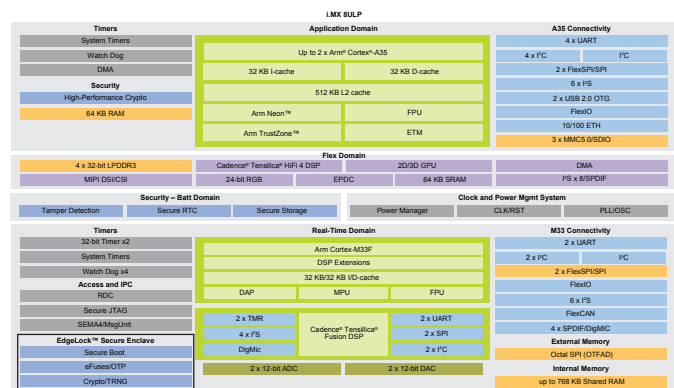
i.MX 8ULP

Timers
System Timers
Watch Dog
DMA
Security
High-Performance Crypto
64 KB RAM

Application Domain
Up to 2 x Arm® Cortex®-A35
32 KB I-cache
32 KB D-cache
512 KB L2 cache
Arm Neon™
FPU
Arm TrustZone™
ETM

A35 Connectivity
4 x UART
4 x I²C
I³C
2 x FlexSPI/SPI
6 x I²S
2 x USB 2.0 OTG
FlexIO
10/100 ETH
3 x MMC5.0/SDIO

Flex Domain
4 x 32-bit LPDDR3
Cadence® Tensilica® HiFi 4 DSP
2D/3D GPU
DMA
MIPI DSI/CSI
24-bit RGB
EPDC
64 KB SRAM
PS x 8/SPDIF

Security – Batt Domain
Tamper Detection
Secure RTC
Secure Storage

Clock and Power Mgmt System
Power Manager
CLK/RST
PLL/OSC

Timers
32-bit Timer x2
System Timers
Watch Dog x4
Access and IPC
RDC
Secure JTAG
SEMA4/MsgUnit
EdgeLock® Secure Enclave
Secure Boot
eFuses/OTP
Crypto/TRNG

Real-Time Domain
Arm Cortex-M33F
DSP Extensions
32 KB/32 KB I/D-cache
DAP
MPU
FPU
2 x TMR
4 x I²S
DigMic
Cadence® Tensilica® Fusion DSP
2 x UART
2 x SPI
2 x I²C
2 x 12-bit ADC
2 x 12-bit DAC

M33 Connectivity
2 x UART
2 x I²C
I³C
2 x FlexSPI/SPI
FlexIO
6 x I²S
FlexCAN
4 x SPDIF/DigMIC
External Memory
Octal SPI (OTFAD)
Internal Memory
up to 768 KB Shared RAM